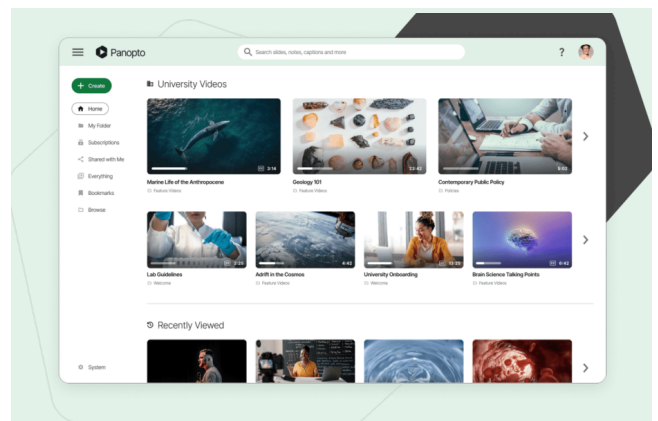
Panopto

Search slides, notes, captions and more

?

+ Create

Home

My Folder

Subscriptions

Shared with Me

Everything

Bookmarks

Browse

System

University Videos

3:16

Marine Life of the Anthropocene

Feature Videos

13:42

Geology 101

Feature Videos

5:03

Contemporary Public Policy

Policies

3:25

Lab Guidelines

Welcome

4:43

Adrift in the Cosmos

Feature Videos

11:30

University Onboarding

Welcome

6:42

Brain Science Talking Points

Feature Videos

Recently Viewed